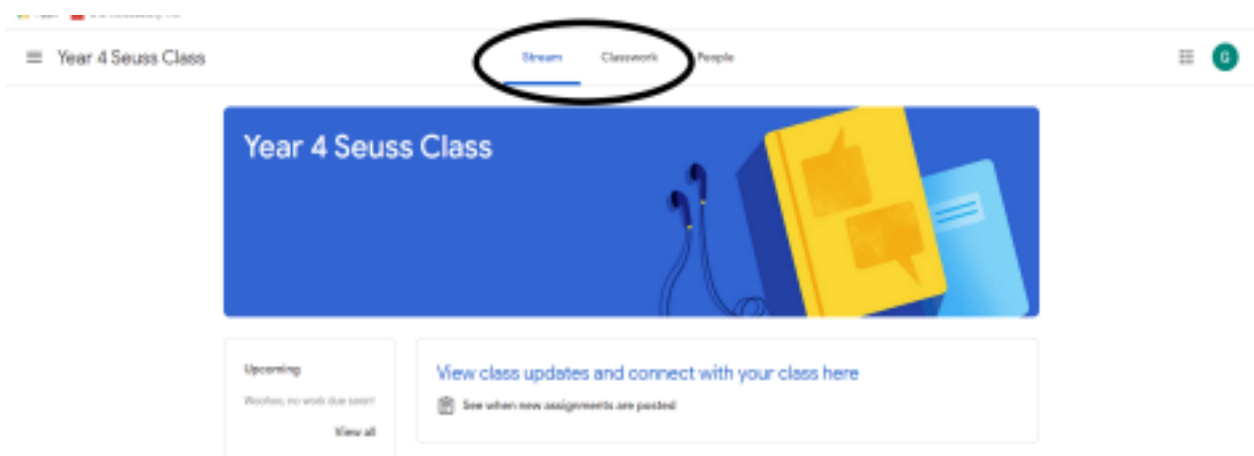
Year 4 Seuss Class

Stream Classwork People

G

Year 4 Seuss Class

Upcoming

Woohoo, no work due soon!

View all

View class updates and connect with your class here

See when new assignments are posted